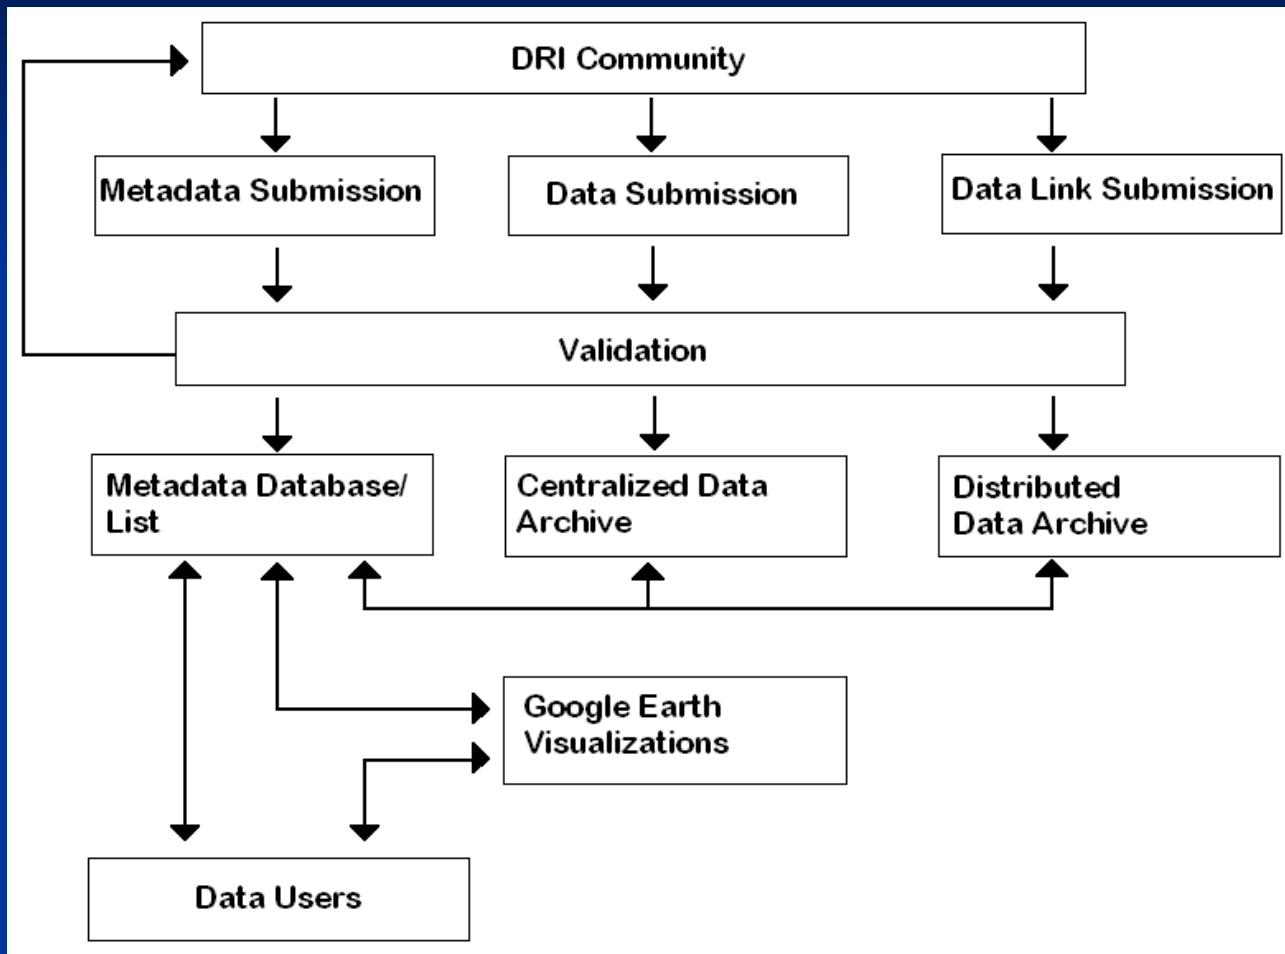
DRI Community

Metadata Submission

Data Submission

Data Link Submission

Validation

Metadata Database/ List

Centralized Data Archive

Distributed Data Archive

Google Earth Visualizations

Data Users